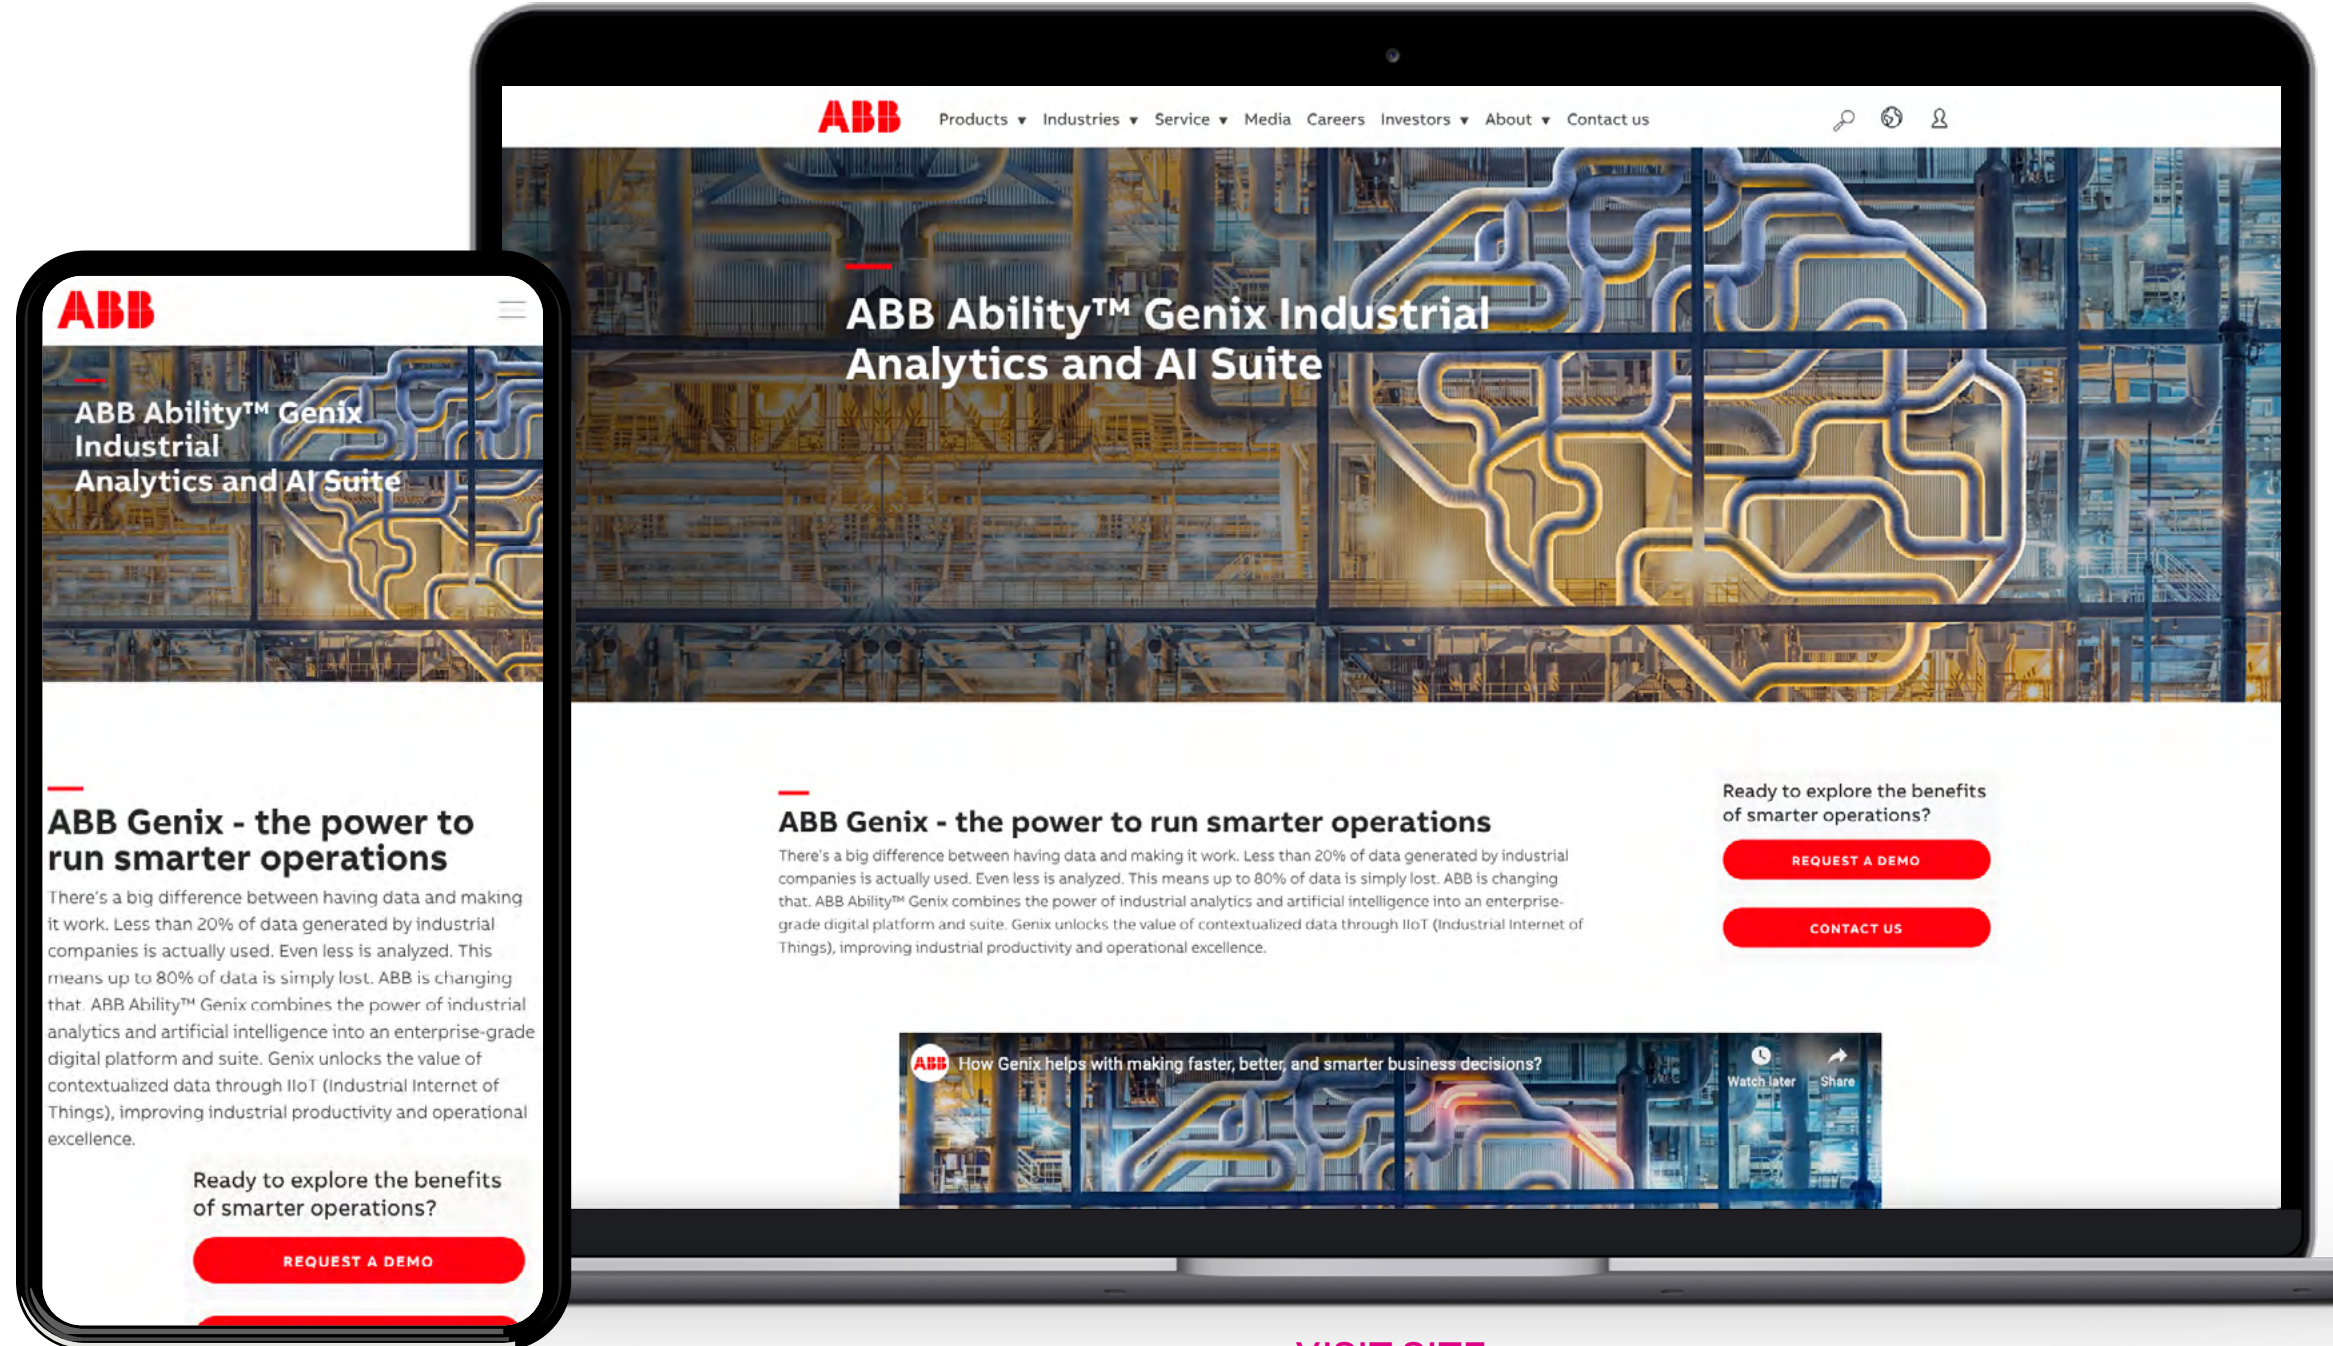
ABB

Products ▾ Industries ▾ Service ▾ Media Careers Investors ▾ About ▾ Contact us

ABB Ability™ Genix Industrial Analytics and AI Suite

ABB Genix - the power to run smarter operations

There's a big difference between having data and making it work. Less than 20% of data generated by industrial companies is actually used. Even less is analyzed. This means up to 80% of data is simply lost. ABB is changing that. ABB Ability™ Genix combines the power of industrial analytics and artificial intelligence into an enterprise-grade digital platform and suite. Genix unlocks the value of contextualized data through IIoT (Industrial Internet of Things), improving industrial productivity and operational excellence.

Ready to explore the benefits of smarter operations?

REQUEST A DEMO

CONTACT US

ABB How Genix helps with making faster, better, and smarter business decisions?

Watch later

Share

ABB

ABB Ability™ Genix Industrial Analytics and AI Suite

ABB Genix - the power to run smarter operations

There's a big difference between having data and making it work. Less than 20% of data generated by industrial companies is actually used. Even less is analyzed. This means up to 80% of data is simply lost. ABB is changing that. ABB Ability™ Genix combines the power of industrial analytics and artificial intelligence into an enterprise-grade digital platform and suite. Genix unlocks the value of contextualized data through IIoT (Industrial Internet of Things), improving industrial productivity and operational excellence.

Ready to explore the benefits of smarter operations?

REQUEST A DEMO

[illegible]